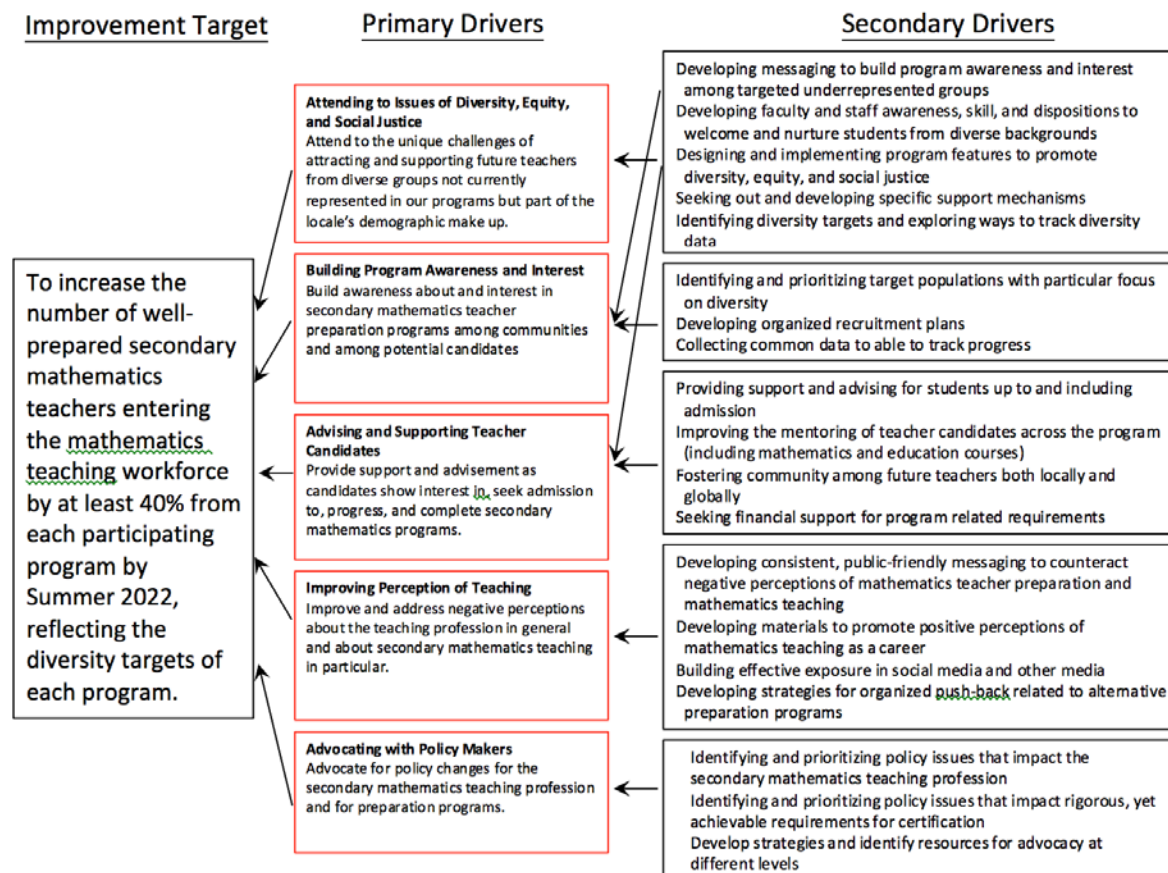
Improvement Target

To increase the number of well-prepared secondary mathematics teachers entering the mathematics teaching workforce by at least 40% from each participating program by Summer 2022, reflecting the diversity targets of each program.

Primary Drivers

Attending to Issues of Diversity, Equity, and Social Justice
Attend to the unique challenges of attracting and supporting future teachers from diverse groups not currently represented in our programs but part of the locale's demographic make up.

Building Program Awareness and Interest
Build awareness about and interest in secondary mathematics teacher preparation programs among communities and among potential candidates

Advising and Supporting Teacher Candidates
Provide support and advisement as candidates show interest in, seek admission to, progress, and complete secondary mathematics programs.

Improving Perception of Teaching
Improve and address negative perceptions about the teaching profession in general and about secondary mathematics teaching in particular.

Advocating with Policy Makers
Advocate for policy changes for the secondary mathematics teaching profession and for preparation programs.

Secondary Drivers

Developing messaging to build program awareness and interest among targeted underrepresented groups
Developing faculty and staff awareness, skill, and dispositions to welcome and nurture students from diverse backgrounds
Designing and implementing program features to promote diversity, equity, and social justice
Seeking out and developing specific support mechanisms
Identifying diversity targets and exploring ways to track diversity data

Identifying and prioritizing target populations with particular focus on diversity
Developing organized recruitment plans
Collecting common data to able to track progress

Providing support and advising for students up to and including admission
Improving the mentoring of teacher candidates across the program (including mathematics and education courses)
Fostering community among future teachers both locally and globally
Seeking financial support for program related requirements

Developing consistent, public-friendly messaging to counteract negative perceptions of mathematics teacher preparation and mathematics teaching
Developing materials to promote positive perceptions of mathematics teaching as a career
Building effective exposure in social media and other media
Developing strategies for organized push-back related to alternative preparation programs

Identifying and prioritizing policy issues that impact the secondary mathematics teaching profession
Identifying and prioritizing policy issues that impact rigorous, yet achievable requirements for certification
Develop strategies and identify resources for advocacy at different levels